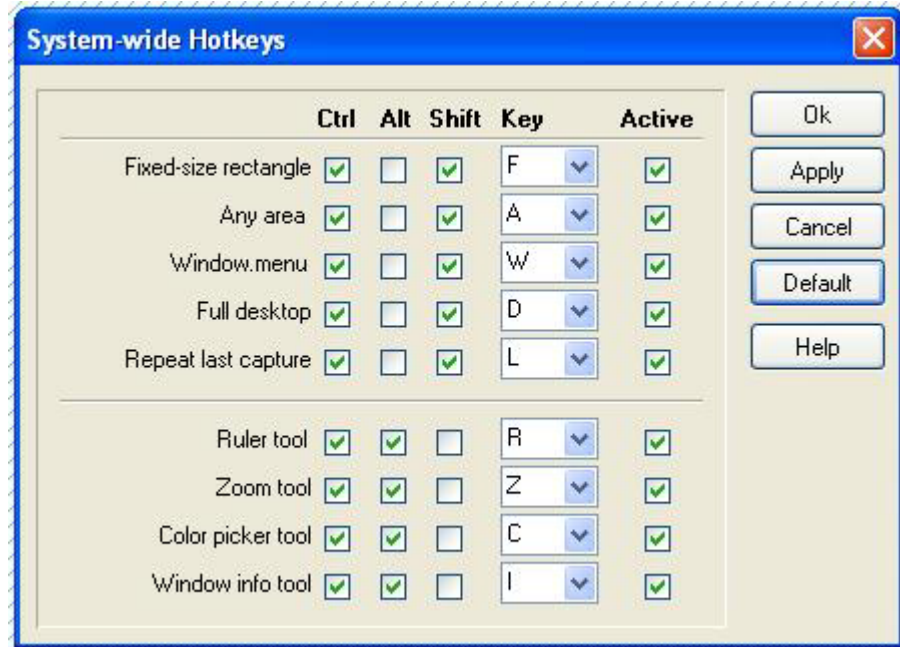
System-wide Hotkeys

| | Ctrl | Alt | Shift | Key | Active |
|---|---|---|---|---|---|
| Fixed-size rectangle | ☑ | ☐ | ☑ | F | ☑ |
| Any area | ☑ | ☐ | ☑ | A | ☑ |
| Window.menu | ☑ | ☐ | ☑ | W | ☑ |
| Full desktop | ☑ | ☐ | ☑ | D | ☑ |
| Repeat last capture | ☑ | ☐ | ☑ | L | ☑ |
| Ruler tool | ☑ | ☑ | ☐ | R | ☑ |
| Zoom tool | ☑ | ☑ | ☐ | Z | ☑ |
| Color picker tool | ☑ | ☑ | ☐ | C | ☑ |
| Window info tool | ☑ | ☑ | ☐ | I | ☑ |

Ok
Apply
Cancel
Default
Help